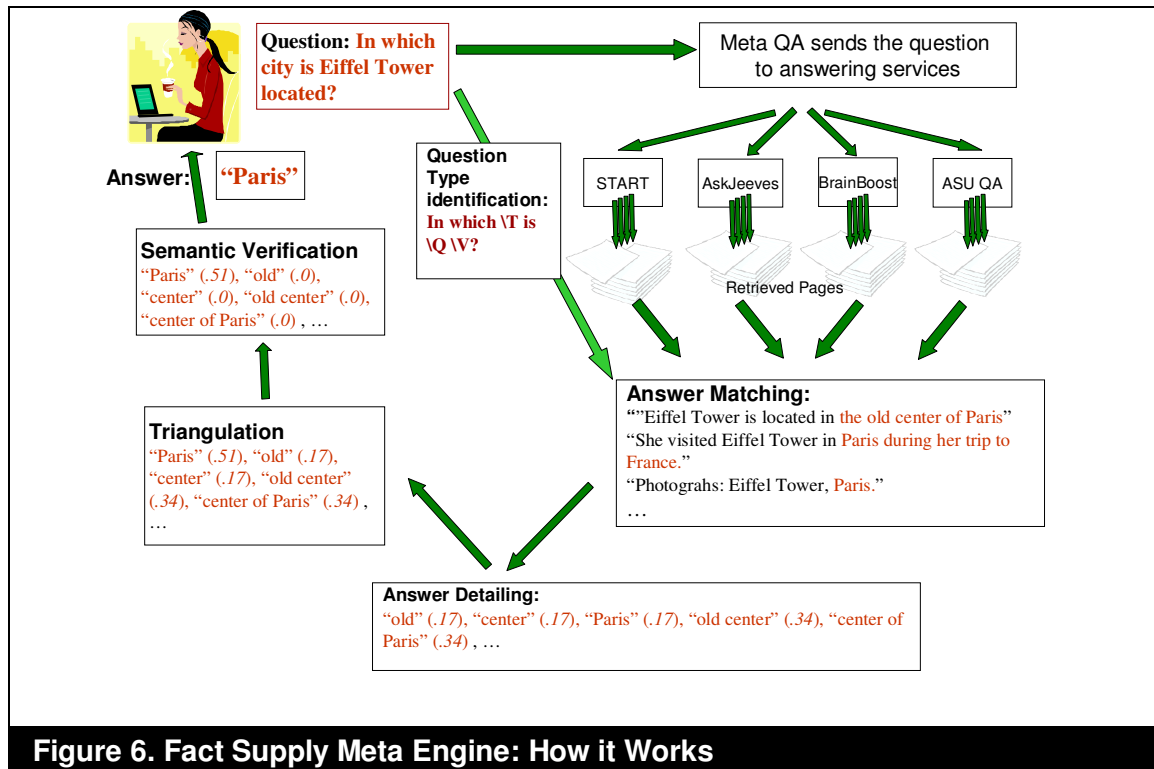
Question: In which city is Eiffel Tower located?

Meta QA sends the question to answering services

Answer: "Paris"

Question Type identification: In which \T is \Q \V?

START

AskJeeves

BrainBoost

ASU QA

Retrieved Pages

Semantic Verification
"Paris" (.51), "old" (.0), "center" (.0), "old center" (.0), "center of Paris" (.0) , …

Triangulation
"Paris" (.51), "old" (.17), "center" (.17), "old center" (.34), "center of Paris" (.34) , …

Answer Matching:
""Eiffel Tower is located in the old center of Paris"
"She visited Eiffel Tower in Paris during her trip to France."
"Photograhs: Eiffel Tower, Paris."
…

Answer Detailing:
"old" (.17), "center" (.17), "Paris" (.17), "old center" (.34), "center of Paris" (.34) , …

Figure 6. Fact Supply Meta Engine: How it Works